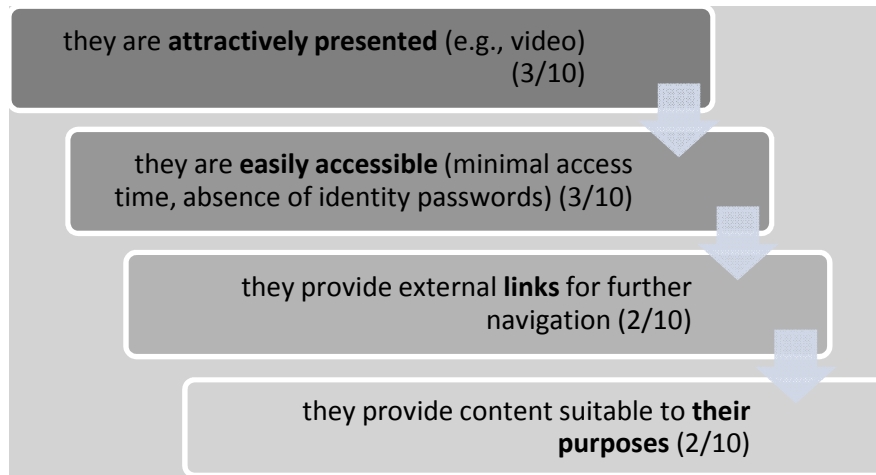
they are **attractively presented** (e.g., video) (3/10)

they are **easily accessible** (minimal access time, absence of identity passwords) (3/10)

they provide external **links** for further navigation (2/10)

they provide content suitable to **their purposes** (2/10)